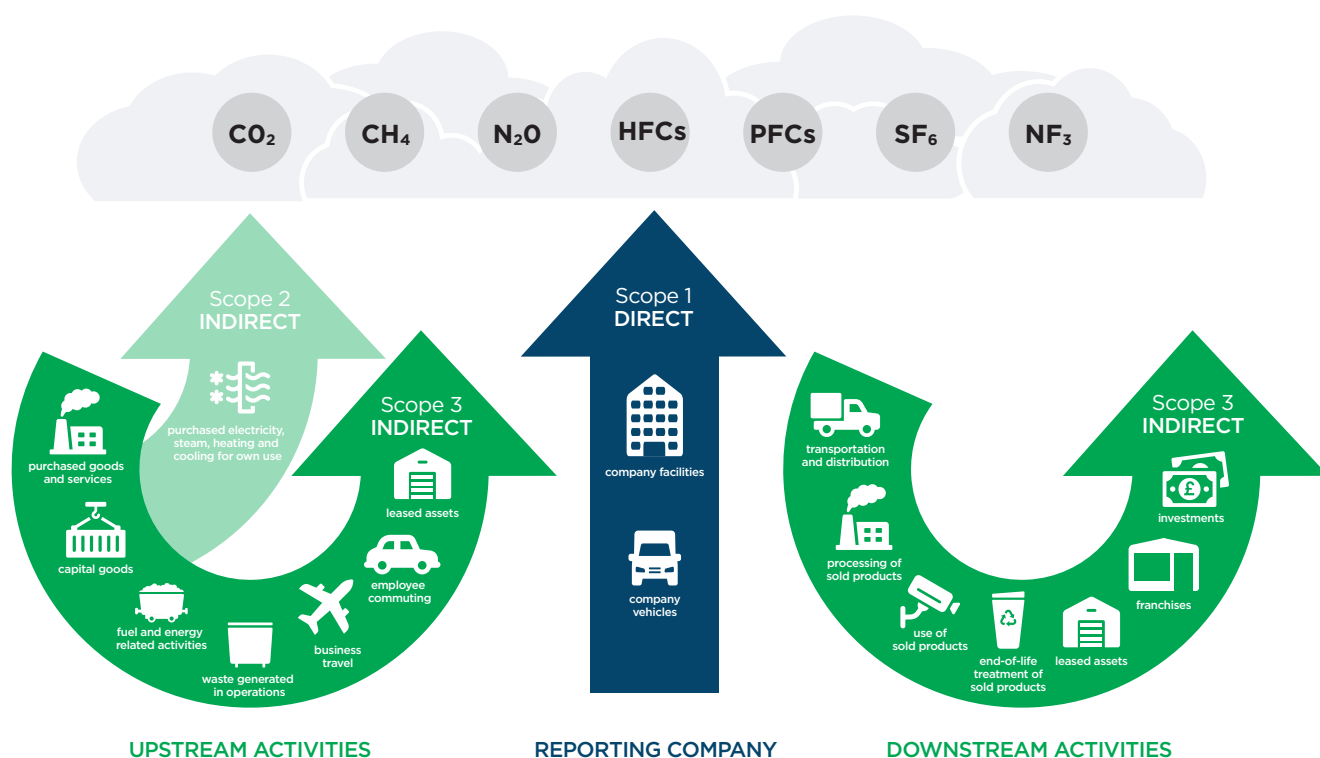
$C0_2$ $CH_4$ $N_20$ HFCs PFCs $SF_6$ $NF_3$

Scope 2
INDIRECT

purchased electricity, steam, heating and cooling for own use

Scope 3
INDIRECT

purchased goods and services

capital goods

fuel and energy related activities

waste generated in operations

business travel

employee commuting

leased assets

Scope 1
DIRECT

company facilities

company vehicles

Scope 3
INDIRECT

transportation and distribution

processing of sold products

use of sold products

end-of-life treatment of sold products

leased assets

franchises

investments

UPSTREAM ACTIVITIES

REPORTING COMPANY

DOWNSTREAM ACTIVITIES